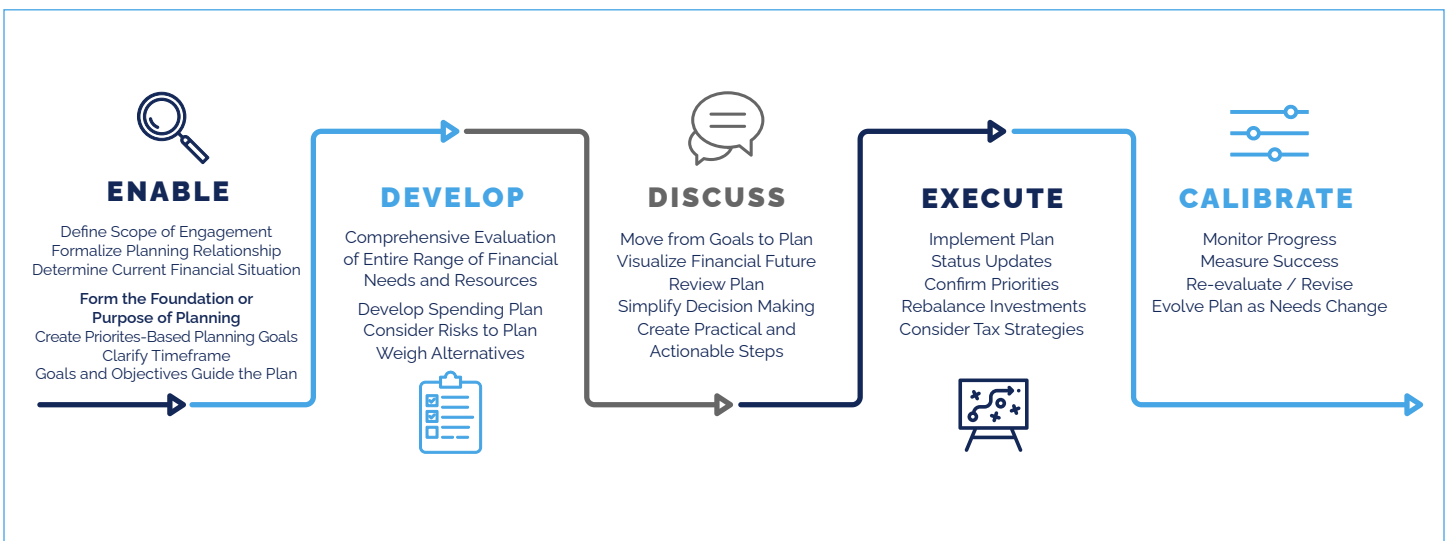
ENABLE

Define Scope of Engagement
Formalize Planning Relationship
Determine Current Financial Situation

Form the Foundation or Purpose of Planning
Create Priorites-Based Planning Goals
Clarify Timeframe
Goals and Objectives Guide the Plan

DEVELOP

Comprehensive Evaluation of Entire Range of Financial Needs and Resources

Develop Spending Plan
Consider Risks to Plan
Weigh Alternatives

DISCUSS

Move from Goals to Plan
Visualize Financial Future
Review Plan
Simplify Decision Making
Create Practical and Actionable Steps

EXECUTE

Implement Plan
Status Updates
Confirm Priorities
Rebalance Investments
Consider Tax Strategies

CALIBRATE

Monitor Progress
Measure Success
Re-evaluate / Revise
Evolve Plan as Needs Change